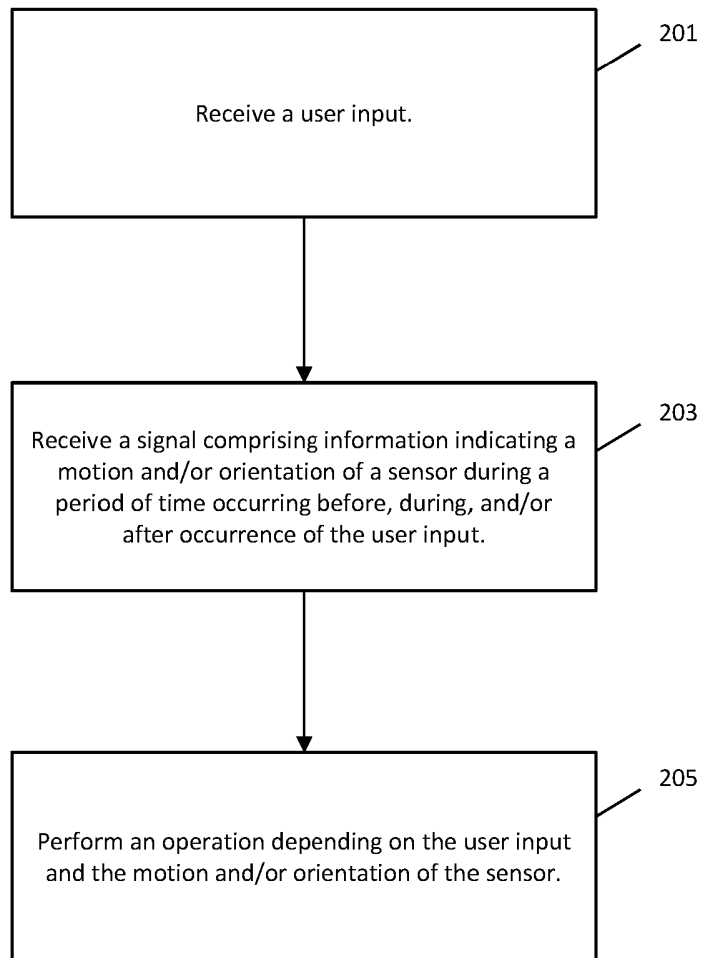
201

Receive a user input.

203

Receive a signal comprising information indicating a motion and/or orientation of a sensor during a period of time occurring before, during, and/or after occurrence of the user input.

205

Perform an operation depending on the user input and the motion and/or orientation of the sensor.